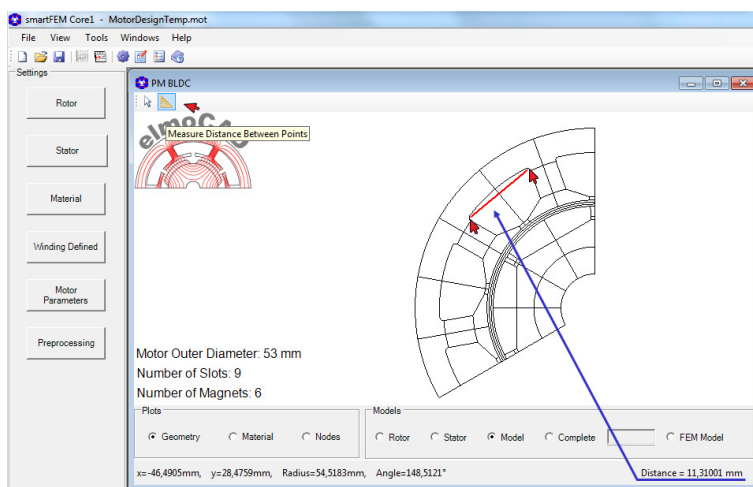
smartFEM Core1 - MotorDesignTemp.mot

File View Tools Windows Help

Settings

Rotor

Stator

Material

Winding Defined

Motor Parameters

Preprocessing

PM BLDC

Measure Distance Between Points

elmoCAD

Motor Outer Diameter: 53 mm
Number of Slots: 9
Number of Magnets: 6

Plots

Geometry Material Nodes

Models

Rotor Stator Model Complete FEM Model

x=-46,4905mm, y=28,4759mm, Radius=54,5183mm, Angle=148,5121°

Distance = 11,31001 mm